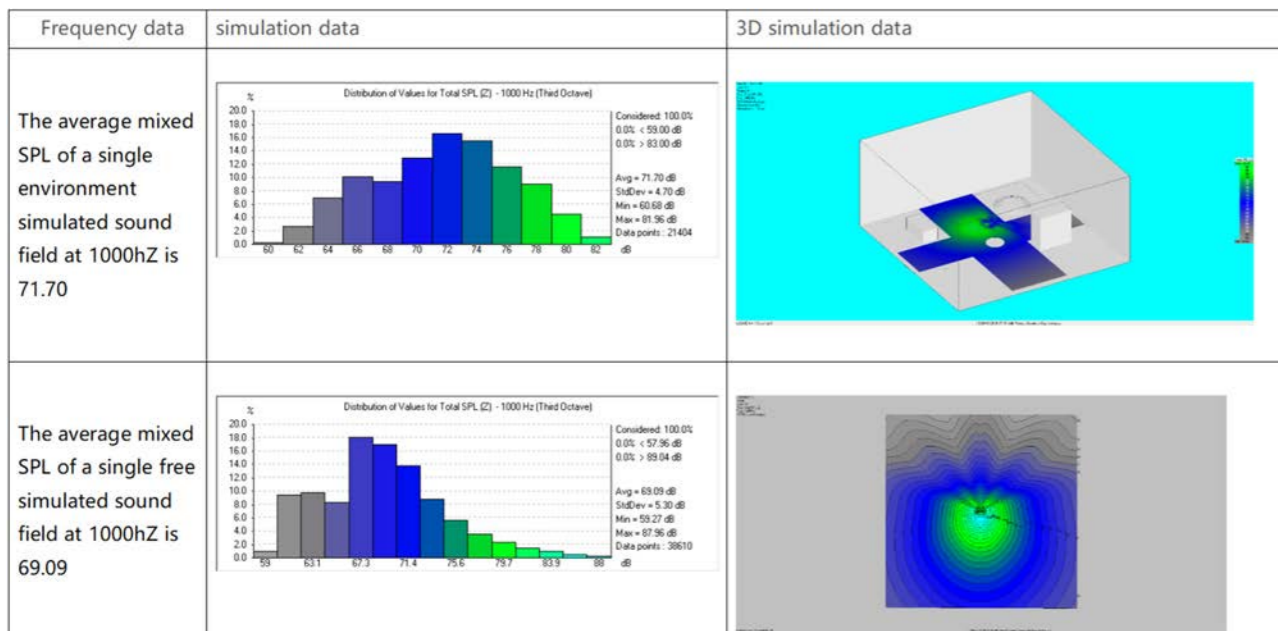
| Frequency data | simulation data | 3D simulation data |
|---|---|---|
| The average mixed SPL of a single environment simulated sound field at 1000hZ is 71.70 | Distribution of Values for Total SPL (Z) - 1000 Hz (Third Octave) <br> % <br> 20.0 18.0 16.0 14.0 12.0 10.0 8.0 6.0 4.0 2.0 0.0 <br> 60 62 64 66 68 70 72 74 76 78 80 82 dB <br> Considered: 100.0% <br> 0.0% < 59.00 dB <br> 0.0% > 83.00 dB <br> Avg = 71.70 dB <br> StdDev = 4.70 dB <br> Min = 60.68 dB <br> Max = 81.96 dB <br> Data points : 21404 | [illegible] |
| The average mixed SPL of a single free simulated sound field at 1000hZ is 69.09 | Distribution of Values for Total SPL (Z) - 1000 Hz (Third Octave) <br> % <br> 20.0 18.0 16.0 14.0 12.0 10.0 8.0 6.0 4.0 2.0 0.0 <br> 59 63.1 67.3 71.4 75.6 79.7 83.9 88 dB <br> Considered: 100.0% <br> 0.0% < 57.96 dB <br> 0.0% > 89.04 dB <br> Avg = 69.09 dB <br> StdDev = 5.30 dB <br> Min = 59.27 dB <br> Max = 87.96 dB <br> Data points : 38610 | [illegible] |